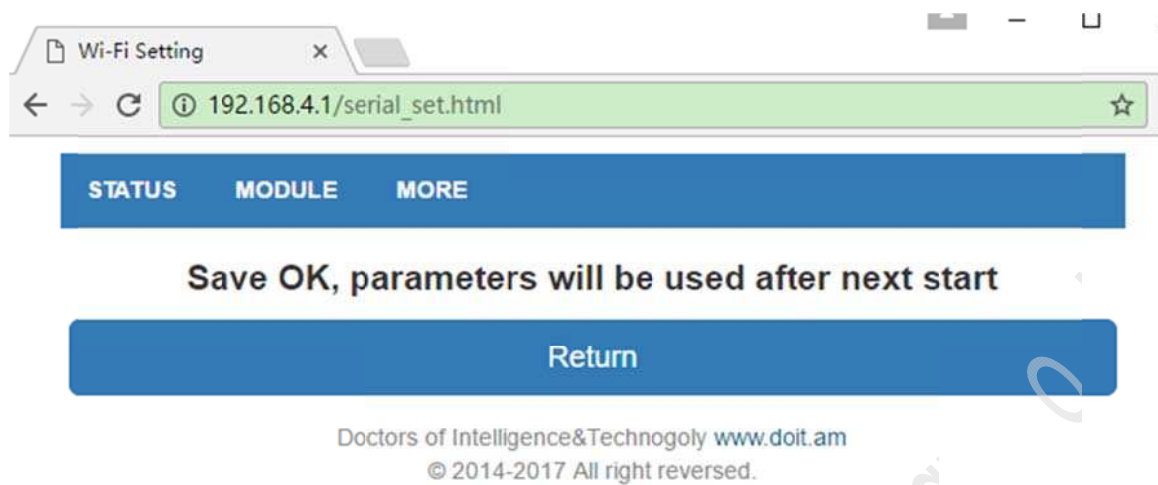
Wi-Fi Setting ×

192.168.4.1/serial_set.html

STATUS MODULE MORE

Save OK, parameters will be used after next start

Return

Doctors of Intelligence&Technogoly www.doit.am
© 2014-2017 All right reversed.